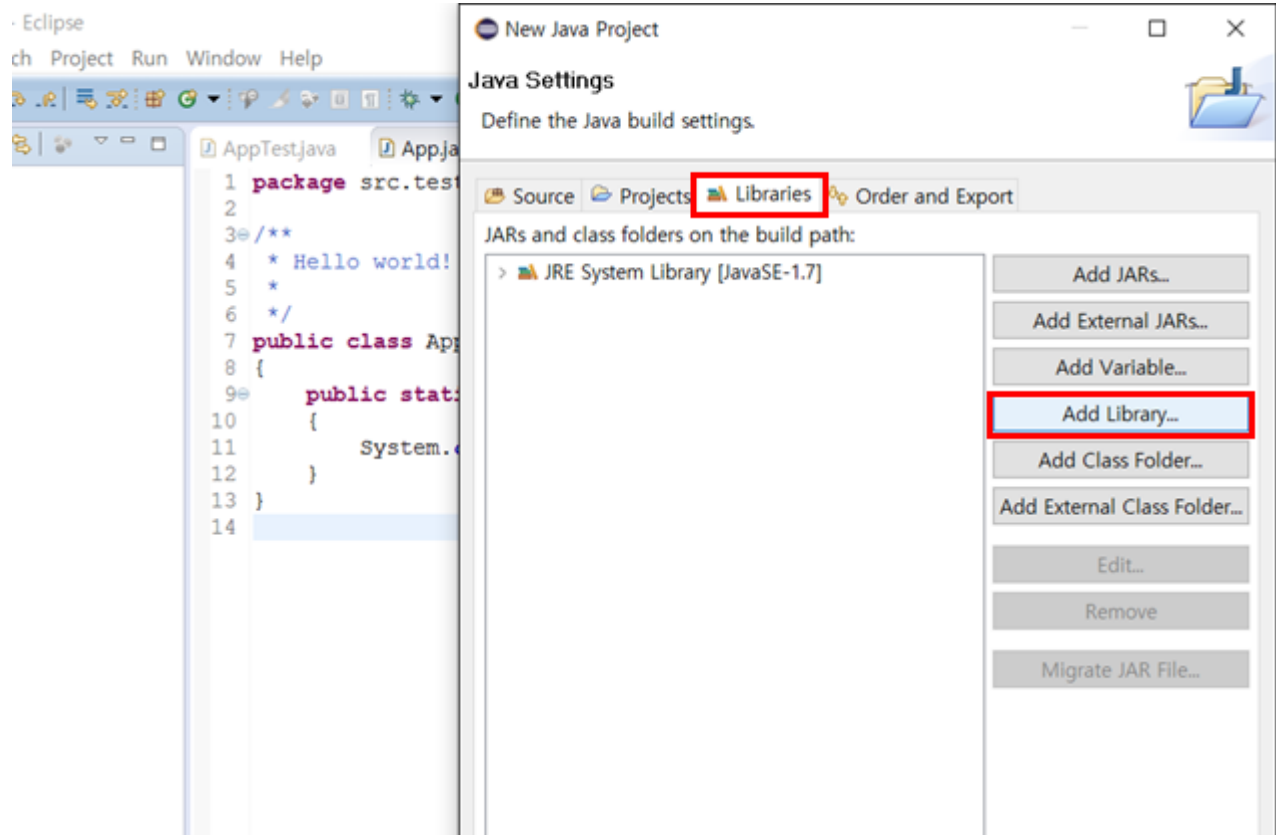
- Eclipse
ch Project Run Window Help

AppTest.java App.ja

1 package src.test
2
3 /**
4 * Hello world!
5 *
6 */
7 public class App
8 {
9 public stat
10 {
11 System.
12 }
13 }
14

New Java Project

Java Settings
Define the Java build settings.

Source Projects Libraries Order and Export

JARs and class folders on the build path:

> JRE System Library [JavaSE-1.7]

Add JARs...
Add External JARs...
Add Variable...
Add Library...
Add Class Folder...
Add External Class Folder...
Edit...
Remove
Migrate JAR File...